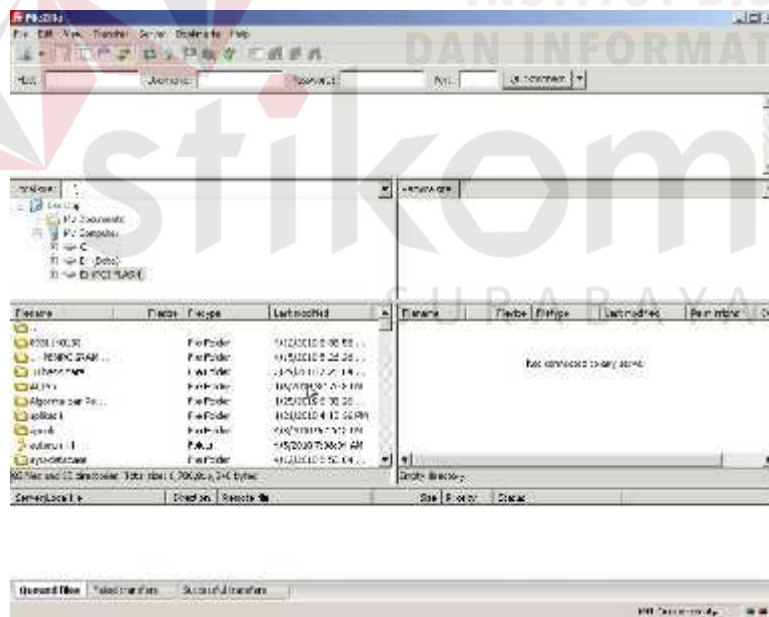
FileZilla
File Edit View Transfer Server Bookmarks Help
INSTITUT BISNIS DAN INFORMATIKA
stikom
SURABAYA
Host: Username: Password: Port: Quickconnect
Local site: \
Desktop
My Documents
My Computer
C:
D: (Data)
E: (MY FLASH)
Remote site:
Filename | Filesize | Filetype | Last modified
..
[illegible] | File Folder | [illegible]
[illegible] | File Folder | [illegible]
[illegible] | File Folder | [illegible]
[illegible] | File Folder | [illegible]
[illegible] | File Folder | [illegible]
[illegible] | File Folder | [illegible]
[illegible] | File Folder | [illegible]
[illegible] | File Folder | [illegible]
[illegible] | File Folder | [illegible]
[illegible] files and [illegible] directories. Total size: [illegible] bytes
Filename | Filesize | Filetype | Last modified | Permissions | O
Not connected to any server
Empty directory.
Server/Local file | Direction | Remote file | Size | Priority | Status
Queued files | Failed transfers | Successful transfers
Queue: empty